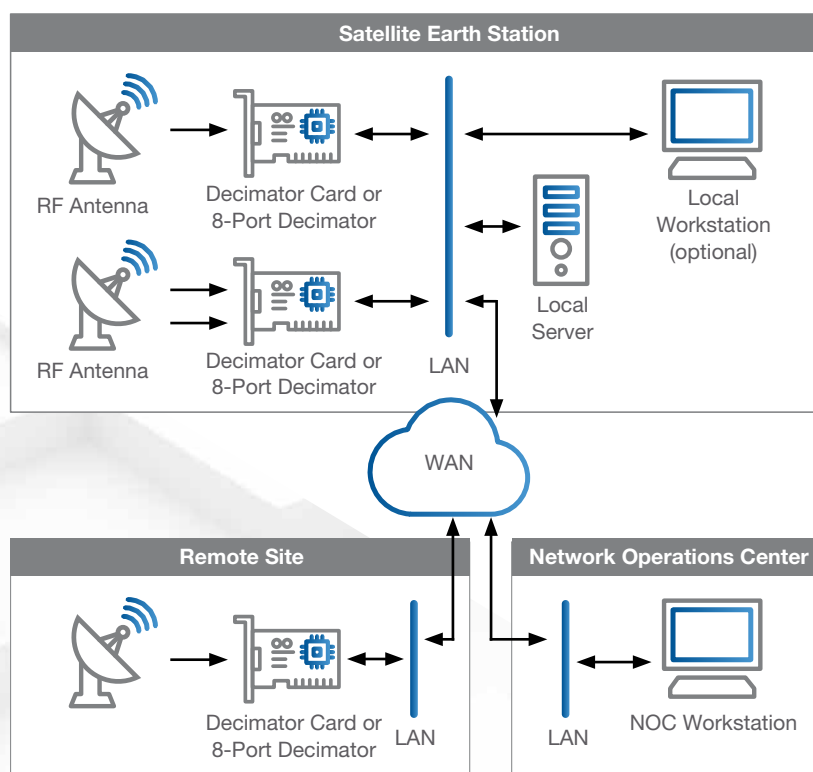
Satellite Earth Station

RF Antenna

Decimator Card or 8-Port Decimator

RF Antenna

Decimator Card or 8-Port Decimator

LAN

Local Server

Local Workstation (optional)

WAN

Remote Site

Decimator Card or 8-Port Decimator

LAN

Network Operations Center

LAN

NOC Workstation